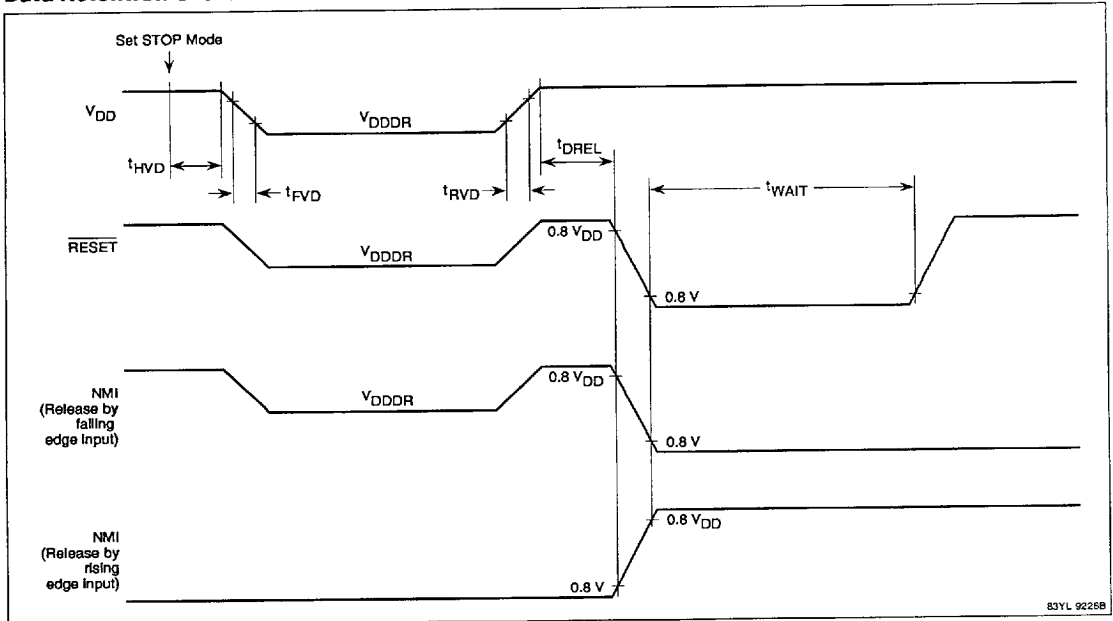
Data Retention T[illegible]

Set STOP Mode

$V_{DD}$

$V_{DDDR}$

$t_{HVD}$

$t_{FVD}$

$t_{RVD}$

$t_{DREL}$

$t_{WAIT}$

$\overline{RESET}$

$V_{DDDR}$

0.8 $V_{DD}$

0.8 V

NMI (Release by falling edge input)

$V_{DDDR}$

0.8 $V_{DD}$

0.8 V

NMI (Release by rising edge input)

0.8 V

0.8 $V_{DD}$

83YL 9226B